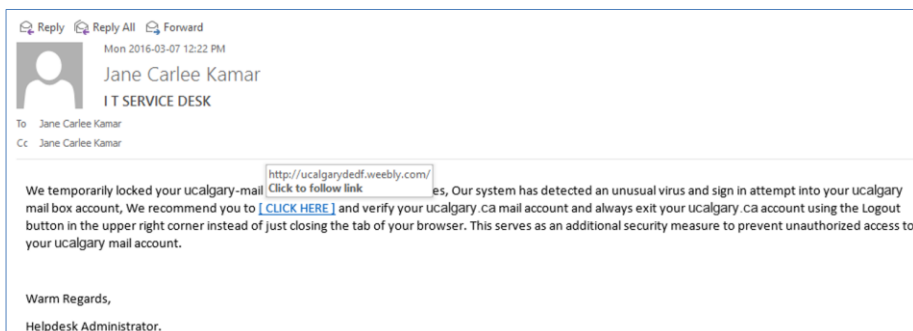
Reply Reply All Forward

Mon 2016-03-07 12:22 PM

Jane Carlee Kamar

I T SERVICE DESK

To Jane Carlee Kamar

Cc Jane Carlee Kamar

http://ucalgarydedf.weebly.com/
Click to follow link

We temporarily locked your ucalgary-mail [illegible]es, Our system has detected an unusual virus and sign in attempt into your ucalgary mail box account, We recommend you to [ CLICK HERE ] and verify your ucalgary.ca mail account and always exit your ucalgary.ca account using the Logout button in the upper right corner instead of just closing the tab of your browser. This serves as an additional security measure to prevent unauthorized access to your ucalgary mail account.

Warm Regards,

Helpdesk Administrator.